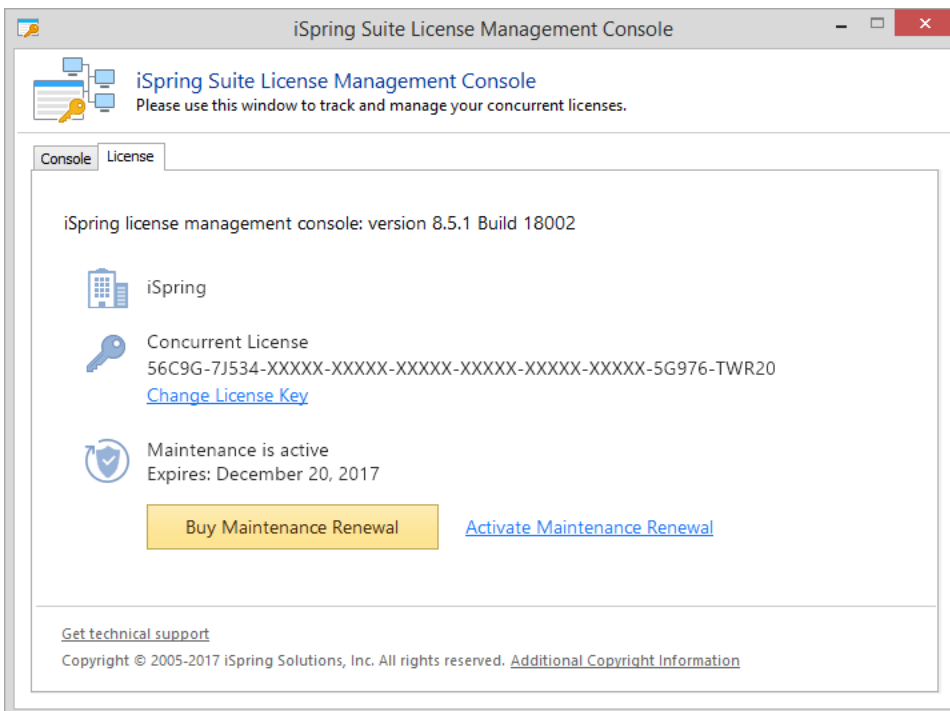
iSpring Suite License Management Console

iSpring Suite License Management Console
Please use this window to track and manage your concurrent licenses.

Console License

iSpring license management console: version 8.5.1 Build 18002

iSpring

Concurrent License
56C9G-7J534-XXXXX-XXXXX-XXXXX-XXXXX-XXXXX-XXXXX-5G976-TWR20
Change License Key

Maintenance is active
Expires: December 20, 2017

Buy Maintenance Renewal

Activate Maintenance Renewal

Get technical support

Copyright © 2005-2017 iSpring Solutions, Inc. All rights reserved. Additional Copyright Information